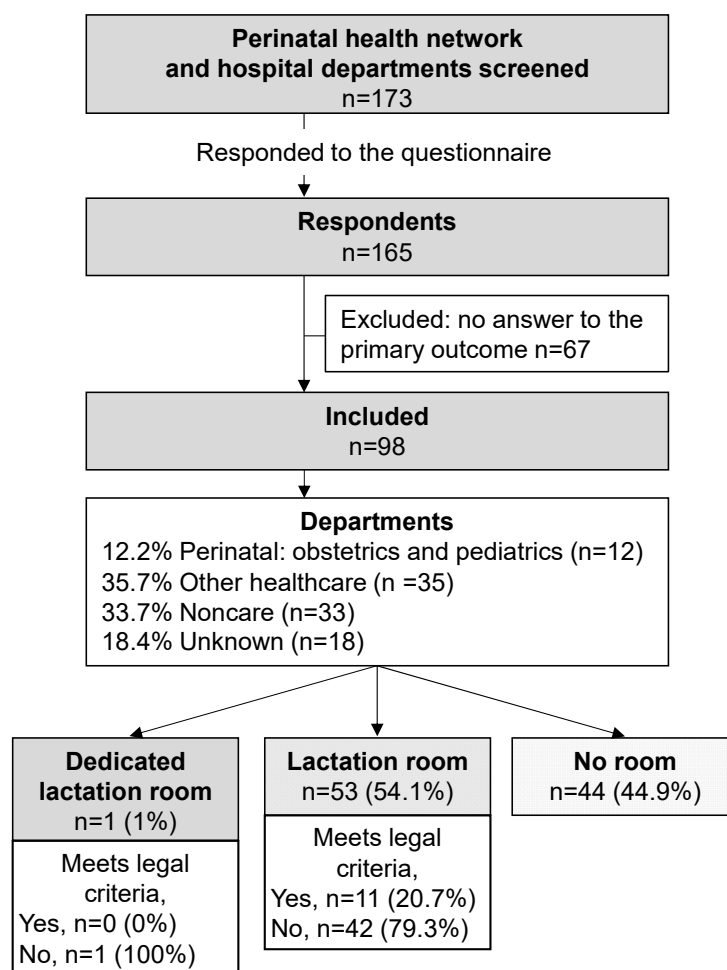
Perinatal health network and hospital departments screened
n=173

Responded to the questionnaire

Respondents
n=165

Excluded: no answer to the primary outcome n=67

Included
n=98

Departments
12.2% Perinatal: obstetrics and pediatrics (n=12)
35.7% Other healthcare (n =35)
33.7% Noncare (n=33)
18.4% Unknown (n=18)

Dedicated lactation room
n=1 (1%)

Meets legal criteria,
Yes, n=0 (0%)
No, n=1 (100%)

Lactation room
n=53 (54.1%)

Meets legal criteria,
Yes, n=11 (20.7%)
No, n=42 (79.3%)

No room
n=44 (44.9%)